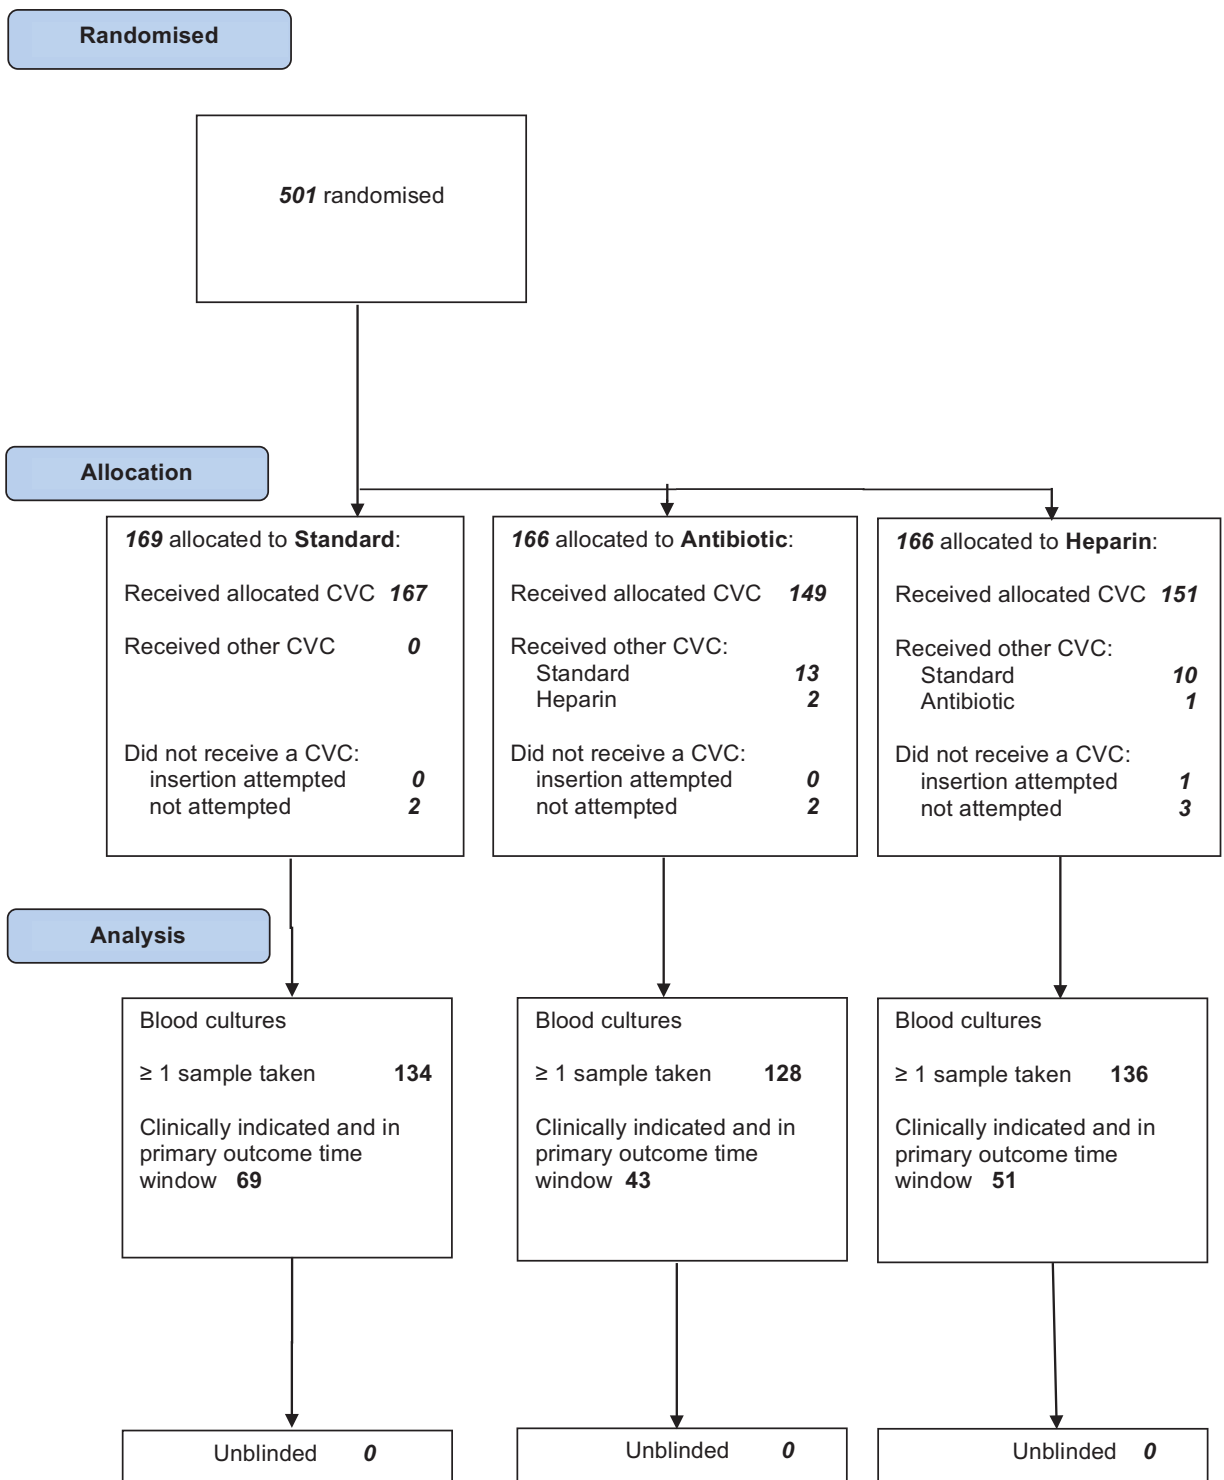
Randomised

*501* randomised

Allocation

*169* allocated to **Standard**:

Received allocated CVC *167*

Received other CVC *0*

Did not receive a CVC:
insertion attempted *0*
not attempted *2*

*166* allocated to **Antibiotic**:

Received allocated CVC *149*

Received other CVC:
Standard *13*
Heparin *2*

Did not receive a CVC:
insertion attempted *0*
not attempted *2*

*166* allocated to **Heparin**:

Received allocated CVC *151*

Received other CVC:
Standard *10*
Antibiotic *1*

Did not receive a CVC:
insertion attempted *1*
not attempted *3*

Analysis

Blood cultures

≥ 1 sample taken **134**

Clinically indicated and in primary outcome time window **69**

Blood cultures

≥ 1 sample taken **128**

Clinically indicated and in primary outcome time window **43**

Blood cultures

≥ 1 sample taken **136**

Clinically indicated and in primary outcome time window **51**

Unblinded *0*

Unblinded *0*

Unblinded *0*